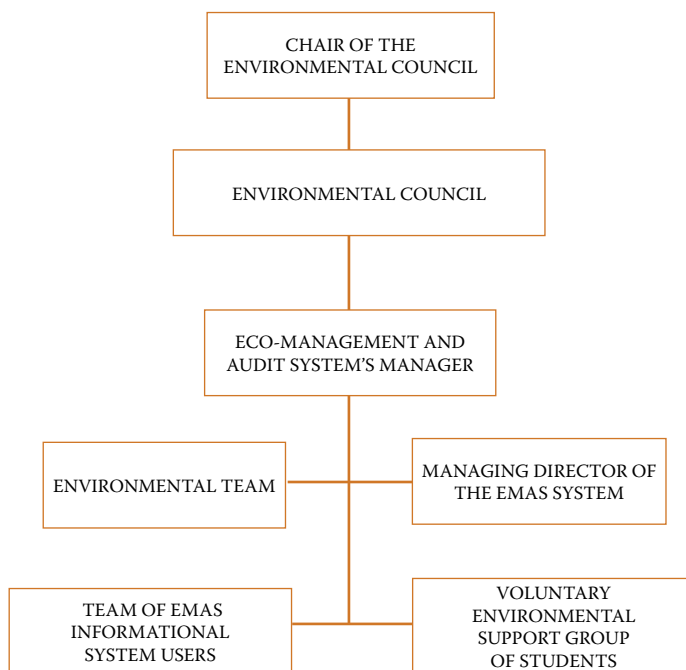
CHAIR OF THE ENVIRONMENTAL COUNCIL

ENVIRONMENTAL COUNCIL

ECO-MANAGEMENT AND AUDIT SYSTEM'S MANAGER

ENVIRONMENTAL TEAM

MANAGING DIRECTOR OF THE EMAS SYSTEM

TEAM OF EMAS INFORMATIONAL SYSTEM USERS

VOLUNTARY ENVIRONMENTAL SUPPORT GROUP OF STUDENTS